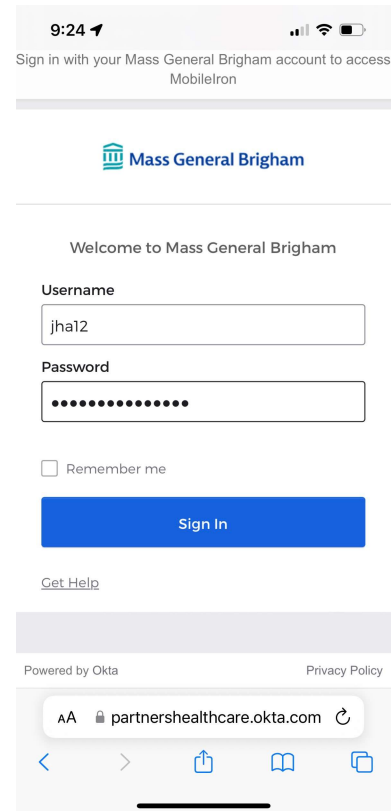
9:24

Sign in with your Mass General Brigham account to access MobileIron

Mass General Brigham

Welcome to Mass General Brigham

Username

jha12

Password

•••••••••••••••

Remember me

Sign In

Get Help

Powered by Okta

Privacy Policy

AA partnershealthcare.okta.com